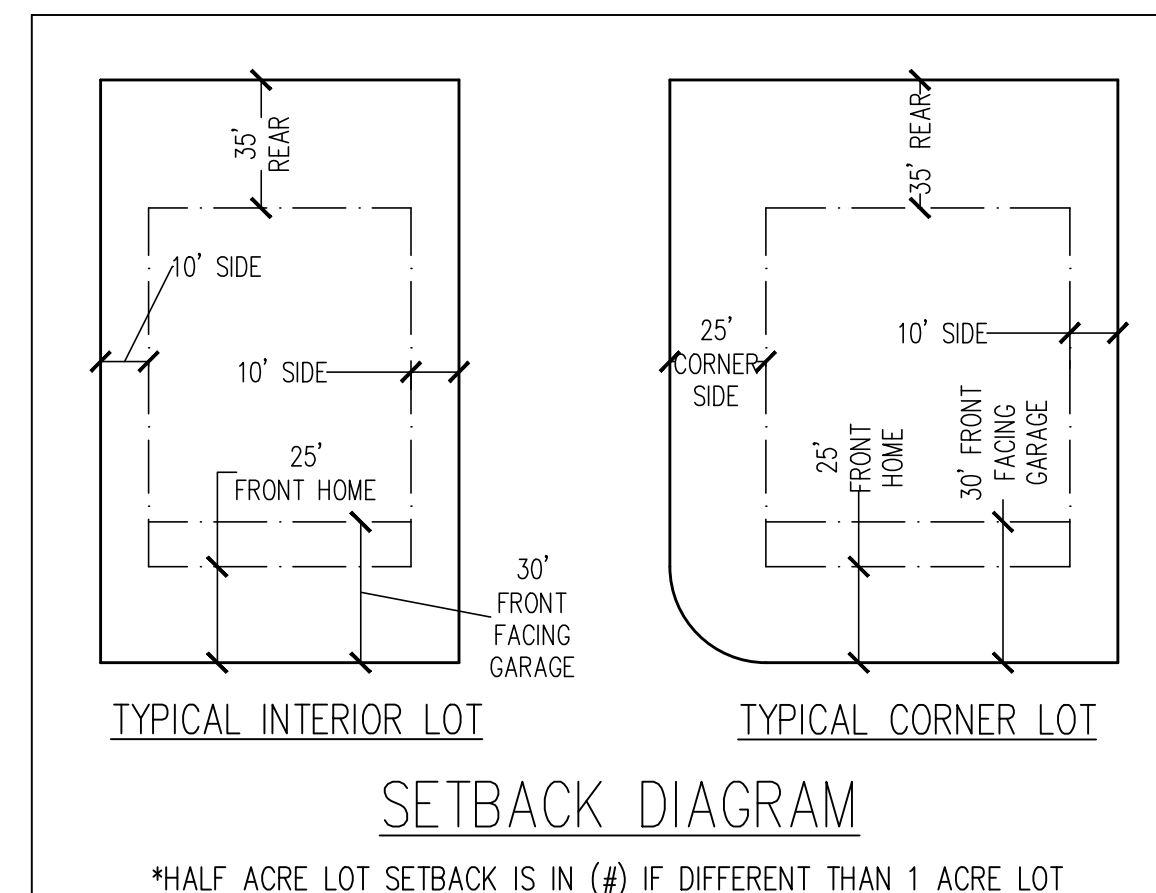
35' REAR

10' SIDE

10' SIDE

25' FRONT HOME

30' FRONT FACING GARAGE

TYPICAL INTERIOR LOT

35' REAR

25' CORNER SIDE

10' SIDE

25' FRONT HOME

30' FRONT FACING GARAGE

TYPICAL CORNER LOT

SETBACK DIAGRAM

*HALF ACRE LOT SETBACK IS IN (#) IF DIFFERENT THAN 1 ACRE LOT